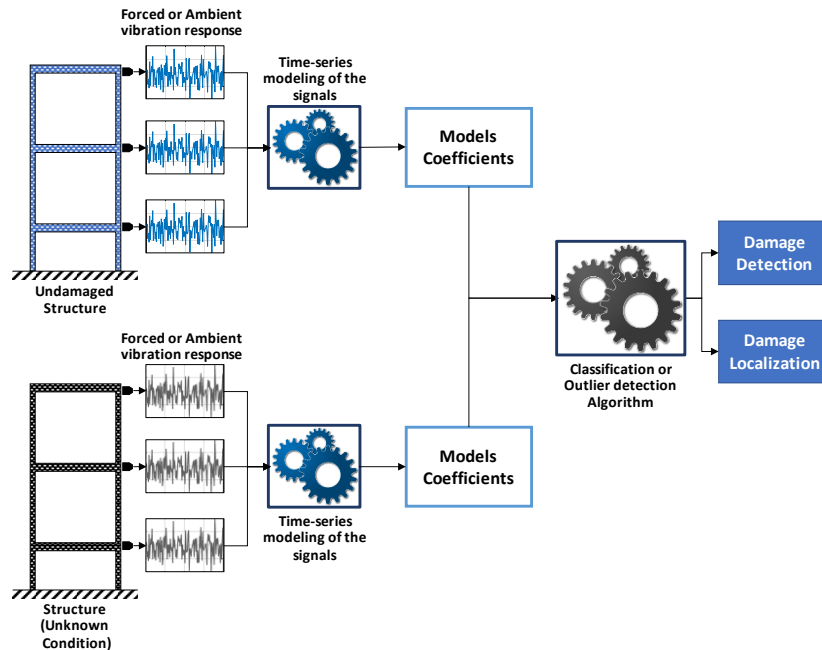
Forced or Ambient vibration response

Time-series modeling of the signals

Models Coefficients

Undamaged Structure

Classification or Outlier detection Algorithm

Damage Detection

Damage Localization

Forced or Ambient vibration response

Models Coefficients

Time-series modeling of the signals

Structure (Unknown Condition)